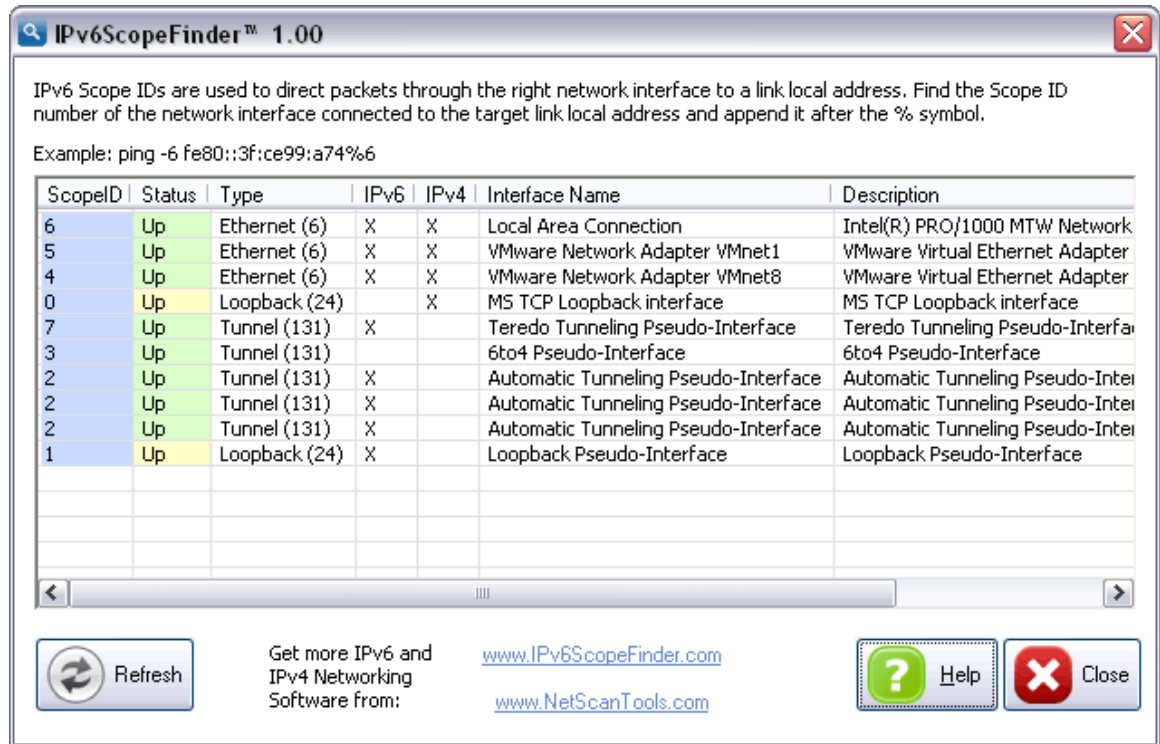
IPv6ScopeFinder™ 1.00

IPv6 Scope IDs are used to direct packets through the right network interface to a link local address. Find the Scope ID number of the network interface connected to the target link local address and append it after the % symbol.

Example: ping -6 fe80::3f:ce99:a74%6

| ScopeID | Status | Type | IPv6 | IPv4 | Interface Name | Description |
|---|---|---|---|---|---|---|
| 6 | Up | Ethernet (6) | X | X | Local Area Connection | Intel(R) PRO/1000 MTW Network |
| 5 | Up | Ethernet (6) | X | X | VMware Network Adapter VMnet1 | VMware Virtual Ethernet Adapter |
| 4 | Up | Ethernet (6) | X | X | VMware Network Adapter VMnet8 | VMware Virtual Ethernet Adapter |
| 0 | Up | Loopback (24) |  | X | MS TCP Loopback interface | MS TCP Loopback interface |
| 7 | Up | Tunnel (131) | X |  | Teredo Tunneling Pseudo-Interface | Teredo Tunneling Pseudo-Interfa |
| 3 | Up | Tunnel (131) |  |  | 6to4 Pseudo-Interface | 6to4 Pseudo-Interface |
| 2 | Up | Tunnel (131) | X |  | Automatic Tunneling Pseudo-Interface | Automatic Tunneling Pseudo-Inter |
| 2 | Up | Tunnel (131) | X |  | Automatic Tunneling Pseudo-Interface | Automatic Tunneling Pseudo-Inter |
| 2 | Up | Tunnel (131) | X |  | Automatic Tunneling Pseudo-Interface | Automatic Tunneling Pseudo-Inter |
| 1 | Up | Loopback (24) | X |  | Loopback Pseudo-Interface | Loopback Pseudo-Interface |

Refresh

Get more IPv6 and IPv4 Networking Software from:

www.IPv6ScopeFinder.com

www.NetScanTools.com

Help

Close